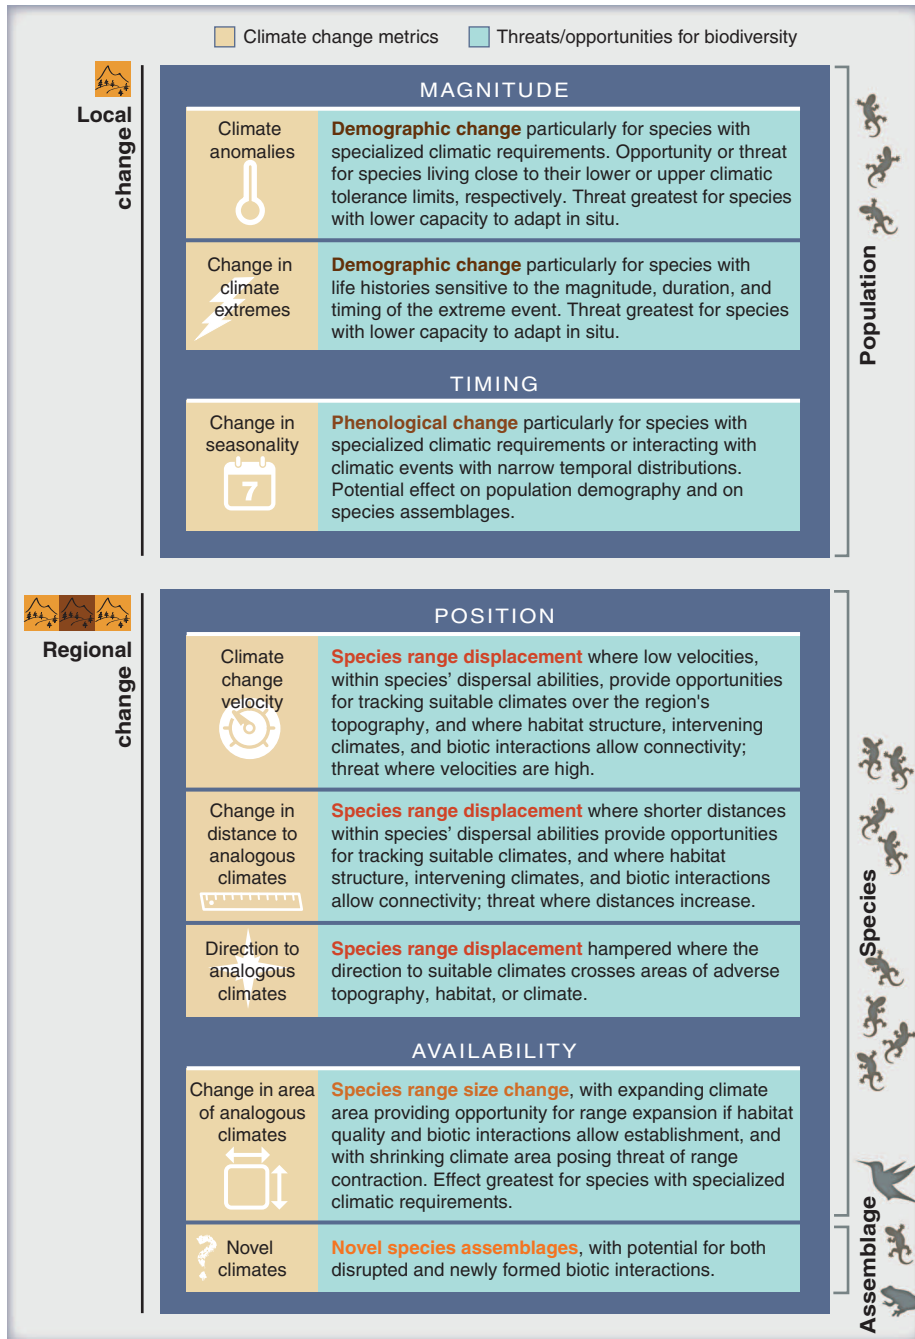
Climate change metrics
Threats/opportunities for biodiversity

Local change

MAGNITUDE

| | |
|---|---|
| Climate anomalies | **Demographic change** particularly for species with specialized climatic requirements. Opportunity or threat for species living close to their lower or upper climatic tolerance limits, respectively. Threat greatest for species with lower capacity to adapt in situ. |
| Change in climate extremes | **Demographic change** particularly for species with life histories sensitive to the magnitude, duration, and timing of the extreme event. Threat greatest for species with lower capacity to adapt in situ. |

TIMING

| | |
|---|---|
| Change in seasonality 7 | **Phenological change** particularly for species with specialized climatic requirements or interacting with climatic events with narrow temporal distributions. Potential effect on population demography and on species assemblages. |

Population

Regional change

POSITION

| | |
|---|---|
| Climate change velocity | **Species range displacement** where low velocities, within species' dispersal abilities, provide opportunities for tracking suitable climates over the region's topography, and where habitat structure, intervening climates, and biotic interactions allow connectivity; threat where velocities are high. |
| Change in distance to analogous climates | **Species range displacement** where shorter distances within species' dispersal abilities provide opportunities for tracking suitable climates, and where habitat structure, intervening climates, and biotic interactions allow connectivity; threat where distances increase. |
| Direction to analogous climates | **Species range displacement** hampered where the direction to suitable climates crosses areas of adverse topography, habitat, or climate. |

AVAILABILITY

| | |
|---|---|
| Change in area of analogous climates | **Species range size change**, with expanding climate area providing opportunity for range expansion if habitat quality and biotic interactions allow establishment, and with shrinking climate area posing threat of range contraction. Effect greatest for species with specialized climatic requirements. |
| Novel climates | **Novel species assemblages**, with potential for both disrupted and newly formed biotic interactions. |

Species

Assemblage